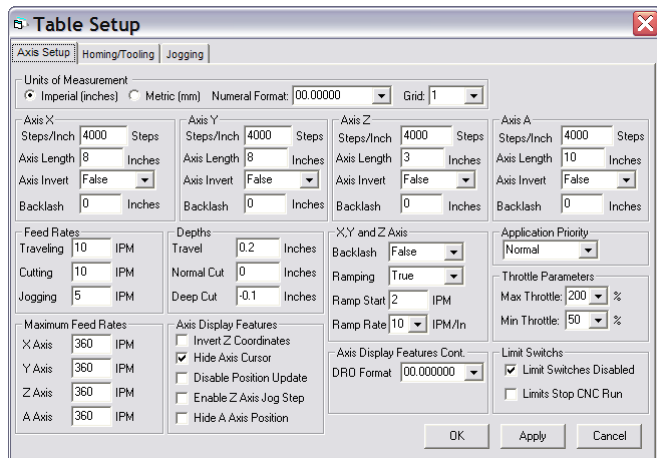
Table Setup

Axis Setup | Homing/Tooling | Jogging

Units of Measurement
Imperial (inches) Metric (mm) Numeral Format: 00.00000 Grid: 1

Axis X
Steps/Inch 4000 Steps
Axis Length 8 Inches
Axis Invert False
Backlash 0 Inches

Axis Y
Steps/Inch 4000 Steps
Axis Length 8 Inches
Axis Invert False
Backlash 0 Inches

Axis Z
Steps/Inch 4000 Steps
Axis Length 3 Inches
Axis Invert False
Backlash 0 Inches

Axis A
Steps/Inch 4000 Steps
Axis Length 10 Inches
Axis Invert False
Backlash 0 Inches

Feed Rates
Traveling 10 IPM
Cutting 10 IPM
Jogging 5 IPM

Depths
Travel 0.2 Inches
Normal Cut 0 Inches
Deep Cut -0.1 Inches

X,Y and Z Axis
Backlash False
Ramping True
Ramp Start 2 IPM
Ramp Rate 10 IPM/In

Application Priority
Normal

Throttle Parameters
Max Throttle: 200 %
Min Throttle: 50 %

Maximum Feed Rates
X Axis 360 IPM
Y Axis 360 IPM
Z Axis 360 IPM
A Axis 360 IPM

Axis Display Features
Invert Z Coordinates
Hide Axis Cursor
Disable Position Update
Enable Z Axis Jog Step
Hide A Axis Position

Axis Display Features Cont.
DRO Format 00.000000

Limit Switchs
Limit Switches Disabled
Limits Stop CNC Run

OK Apply Cancel